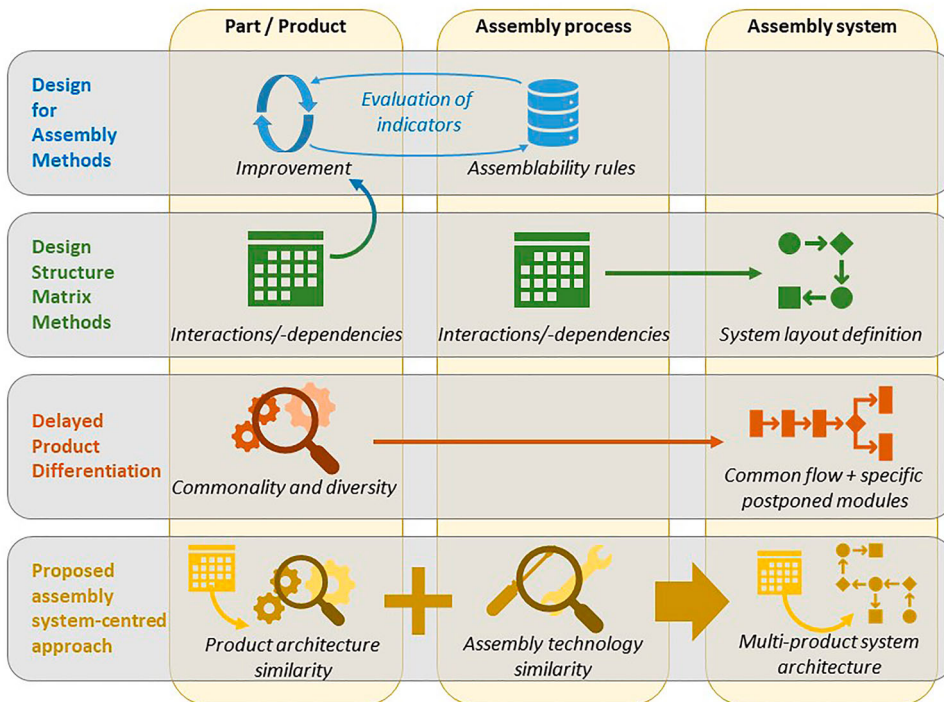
| | Part / Product | Assembly process | Assembly system |
|---|---|---|---|
| Design for Assembly Methods | Improvement | Evaluation of indicators<br>Assemblability rules | |
| Design Structure Matrix Methods | Interactions/-dependencies | Interactions/-dependencies | System layout definition |
| Delayed Product Differentiation | Commonality and diversity | | Common flow + specific postponed modules |
| Proposed assembly system-centred approach | Product architecture similarity | Assembly technology similarity | Multi-product system architecture |